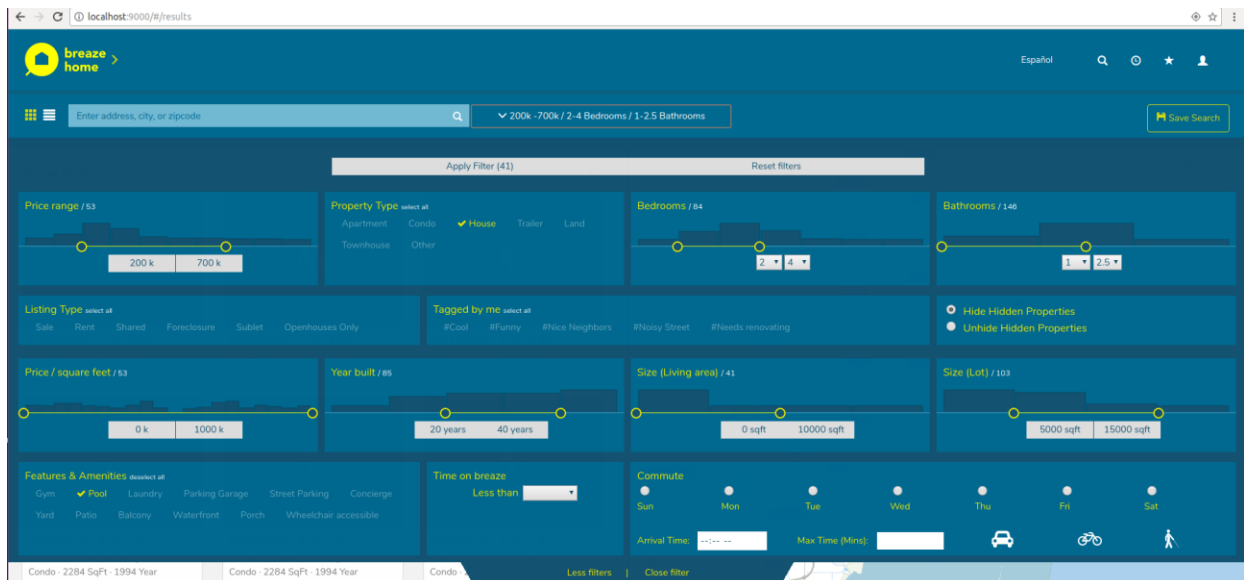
localhost:9000/#/results

breaze home

Español

Enter address, city, or zipcode

200k -700k / 2-4 Bedrooms / 1-2.5 Bathrooms

Save Search

Apply Filter (41)

Reset filters

Price range / 53

200 k | 700 k

Property Type select all

Apartment Condo House Trailer Land Townhouse Other

Bedrooms / 84

2 | 4

Bathrooms / 146

1 | 2.5

Listing Type select all

Sale Rent Shared Foreclosure Sublet Openhouses Only

Tagged by me select all

#Cool #Funny #Nice Neighbors #Noisy Street #Needs renovating

Hide Hidden Properties

Unhide Hidden Properties

Price / square feet / 53

0 k | 1000 k

Year built / 85

20 years | 40 years

Size (Living area) / 41

0 sqft | 10000 sqft

Size (Lot) / 103

5000 sqft | 15000 sqft

Features & Amenities deselect all

Gym Pool Laundry Parking Garage Street Parking Concierge Yard Patio Balcony Waterfront Porch Wheelchair accessible

Time on breaze

Less than

Commute

Sun Mon Tue Wed Thu Fri Sat

Arrival Time: --:-- --

Max Time (Mins):

Condo · 2284 SqFt · 1994 Year

Condo · 2284 SqFt · 1994 Year

Condo ·

Less filters | Close filter